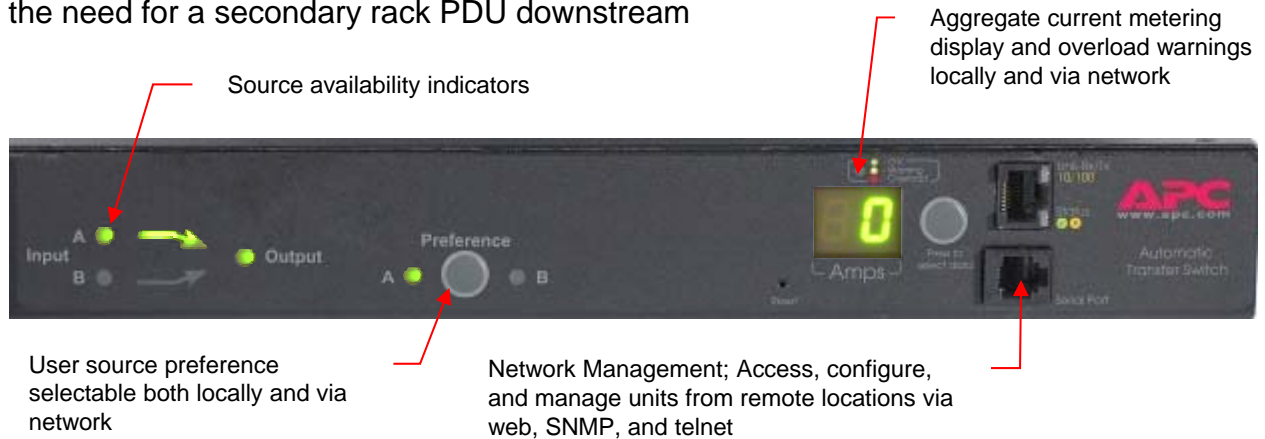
the need for a secondary rack PDU downstream

Aggregate current metering display and overload warnings locally and via network

Source availability indicators

Input A B

Output

Preference

A B

0

Amps

Press to select data

Reset

Link-Rx/Tx 10/100

Status

APC
www.apc.com

Automatic Transfer Switch

Serial Port

User source preference selectable both locally and via network

Network Management; Access, configure, and manage units from remote locations via web, SNMP, and telnet